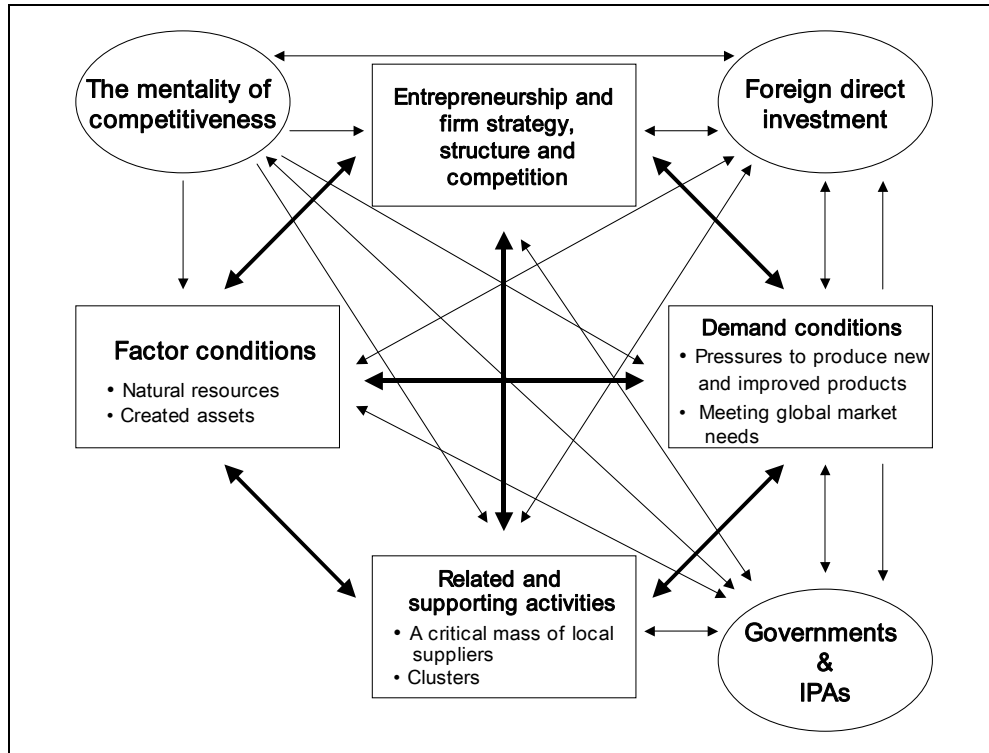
The mentality of competitiveness

Entrepreneurship and firm strategy, structure and competition

Foreign direct investment

Factor conditions
• Natural resources
• Created assets

Demand conditions
• Pressures to produce new and improved products
• Meeting global market needs

Related and supporting activities
• A critical mass of local suppliers
• Clusters

Governments & IPAs